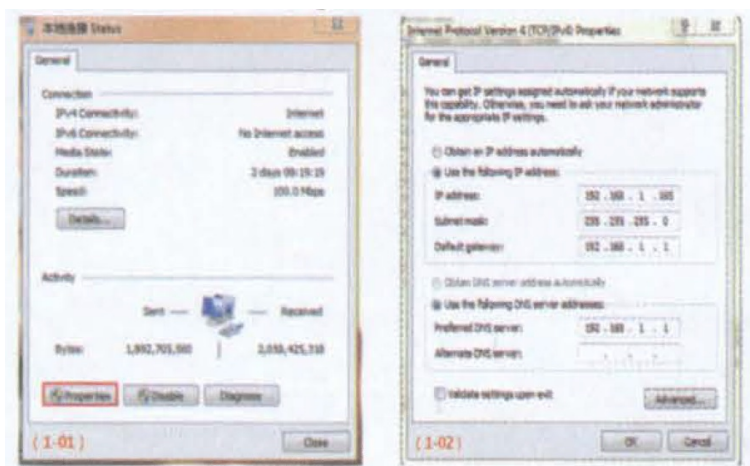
本地连接 Status

General

Connection

IPv4 Connectivity: Internet

IPv6 Connectivity: No Internet access

Media State: Enabled

Duration: 2 days 09:19:19

Speed: 100.0 Mbps

Details...

Activity

Sent — — Received

Bytes: 1,892,705,980 | 3,050,425,318

Properties Disable Diagnose

(1-01)

Close

Internet Protocol Version 4 (TCP/IPv4) Properties

General

You can get IP settings assigned automatically if your network supports this capability. Otherwise, you need to ask your network administrator for the appropriate IP settings.

Obtain an IP address automatically

Use the following IP address:

IP address: 192 . 168 . 1 . 100

Subnet mask: 255 . 255 . 255 . 0

Default gateway: 192 . 168 . 1 . 1

Obtain DNS server address automatically

Use the following DNS server addresses:

Preferred DNS server: 192 . 168 . 1 . 1

Alternate DNS server: . . .

Validate settings upon exit

Advanced...

(1-02)

OK Cancel